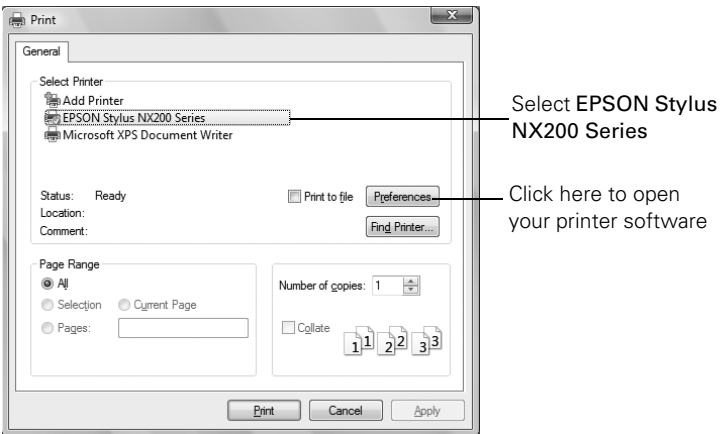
Print

General

Select Printer

Add Printer

EPSON Stylus NX200 Series

Microsoft XPS Document Writer

Status: Ready

Location:

Comment:

Print to file

Preferences...

Find Printer...

Page Range

All

Selection

Current Page

Pages:

Number of copies: 1

Collate

1 1 2 2 3 3

Print

Cancel

Apply

Select EPSON Stylus NX200 Series

Click here to open your printer software